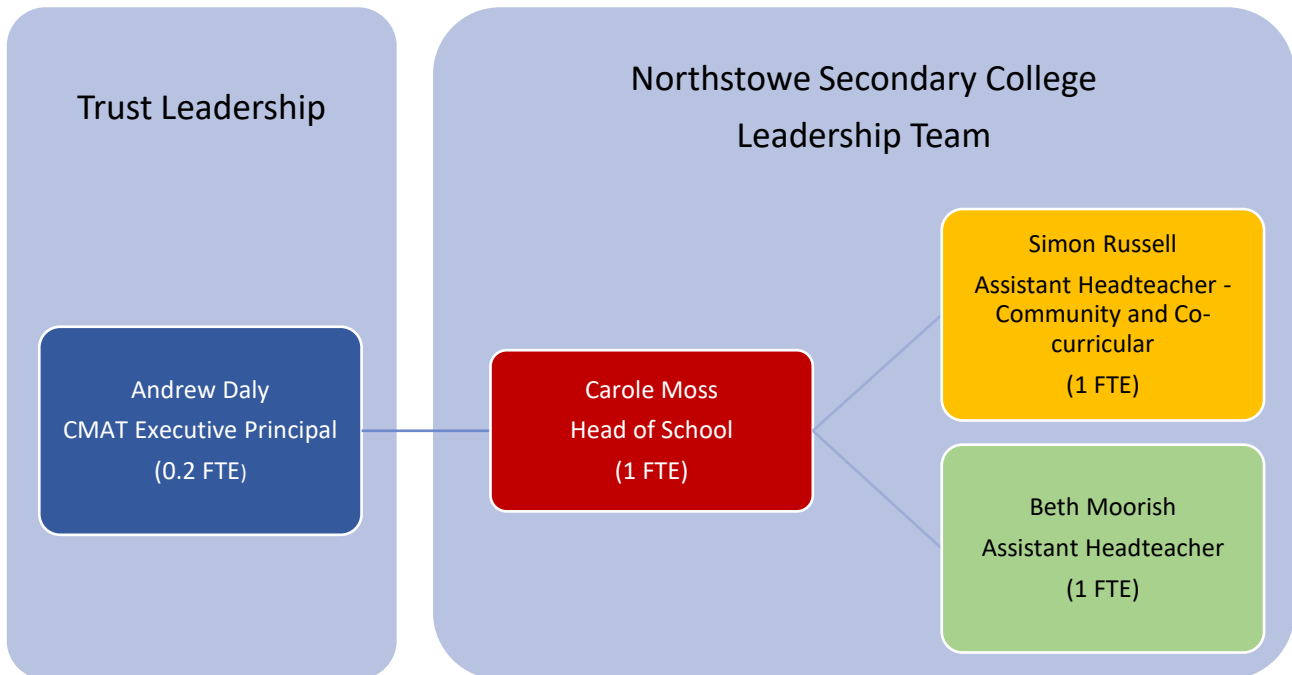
Trust Leadership

Andrew Daly
CMAT Executive Principal
(0.2 FTE)

Northstowe Secondary College
Leadership Team

Carole Moss
Head of School
(1 FTE)

Simon Russell
Assistant Headteacher - Community and Co-curricular
(1 FTE)

Beth Moorish
Assistant Headteacher
(1 FTE)